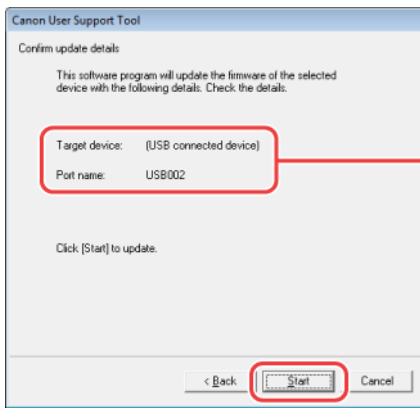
Canon User Support Tool

Confirm update details

This software program will update the firmware of the selected device with the following details. Check the details.

Target device: (USB connected device)

Port name: USB002

Click [Start] to update.

< Back

Start

Cancel